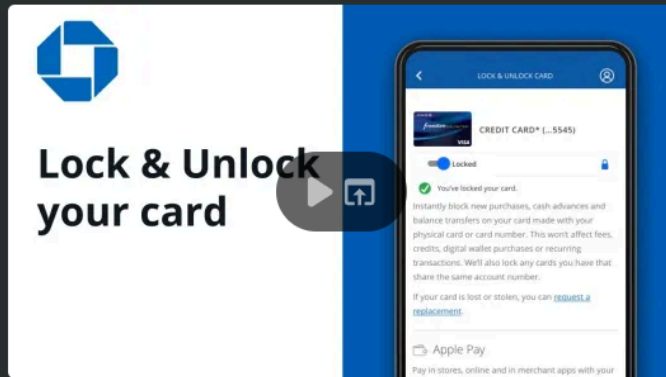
Lock & Unlock your card

LOCK & UNLOCK CARD

freedom VISA

CREDIT CARD* (...5545)

Locked

You've locked your card.

Instantly block new purchases, cash advances and balance transfers on your card made with your physical card or card number. This won't affect fees, credits, digital wallet purchases or recurring transactions. We'll also lock any cards you have that share the same account number.

If your card is lost or stolen, you can request a replacement.

Apple Pay

Pay in stores, online and in merchant apps with your